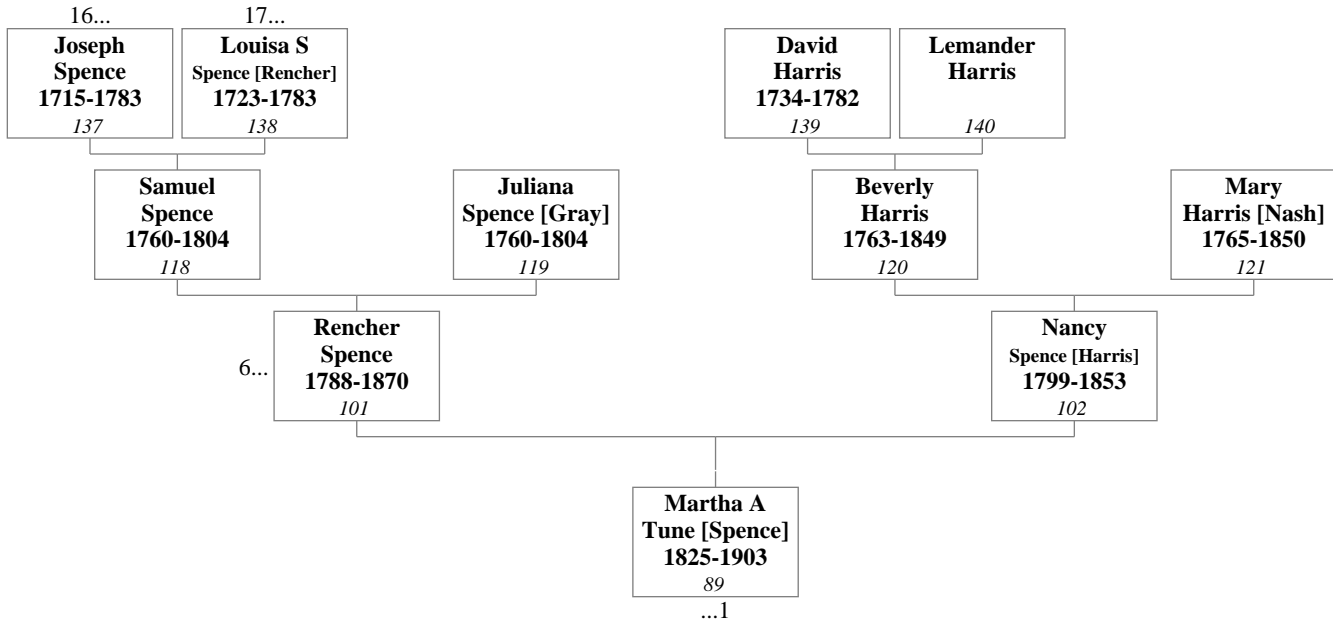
16...
Joseph Spence
1715-1783
137

17...
Louisa S
Spence [Rencher]
1723-1783
138

David Harris
1734-1782
139

Lemander Harris
140

Samuel Spence
1760-1804
118

Juliana Spence [Gray]
1760-1804
119

Beverly Harris
1763-1849
120

Mary Harris [Nash]
1765-1850
121

6...
Rencher Spence
1788-1870
101

Nancy
Spence [Harris]
1799-1853
102

Martha A
Tune [Spence]
1825-1903
89
...1